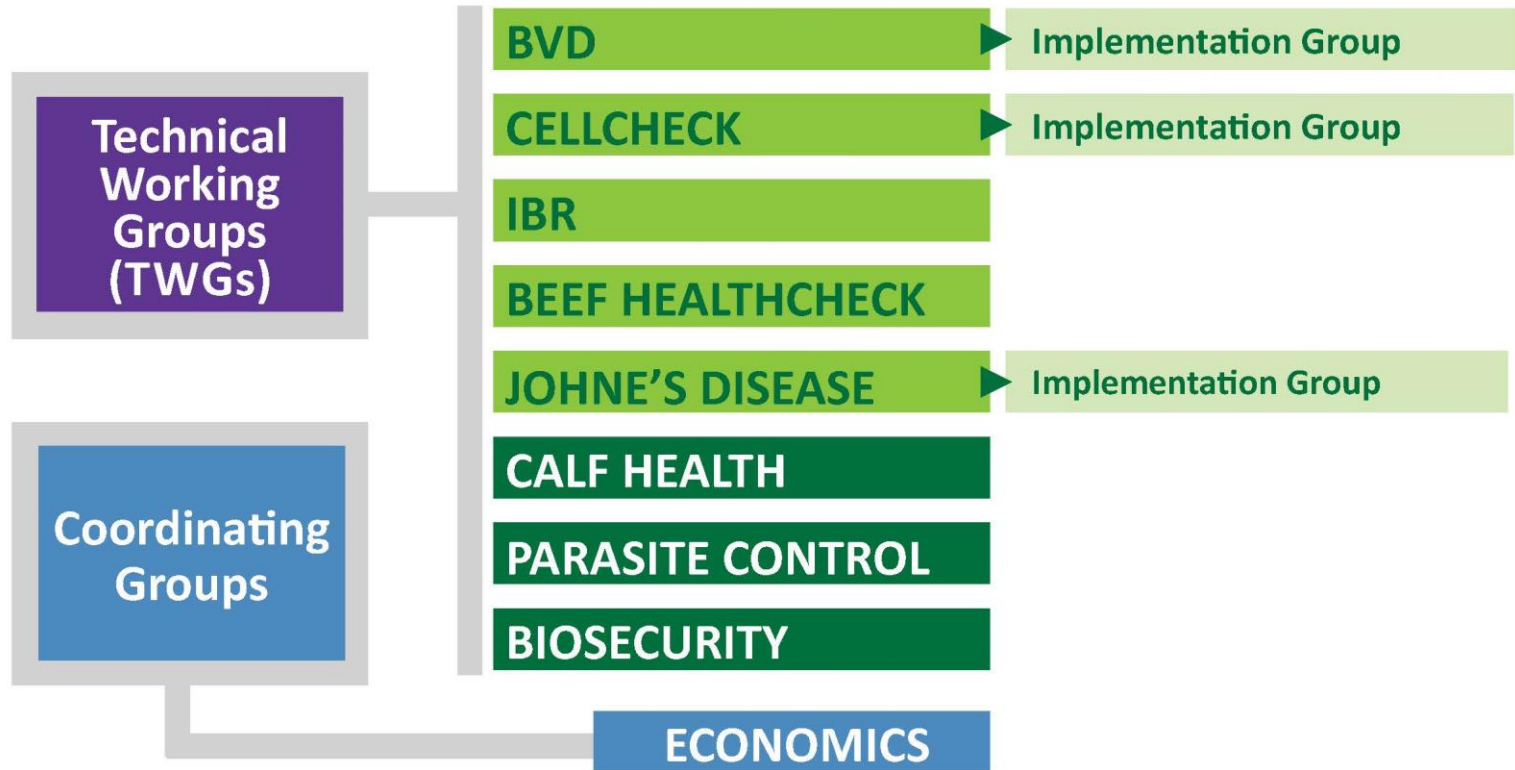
Technical Working Groups (TWGs)

BVD
Implementation Group

CELLCHECK
Implementation Group

IBR

BEEF HEALTHCHECK

JOHNE'S DISEASE
Implementation Group

CALF HEALTH

PARASITE CONTROL

BIOSECURITY

Coordinating Groups

ECONOMICS